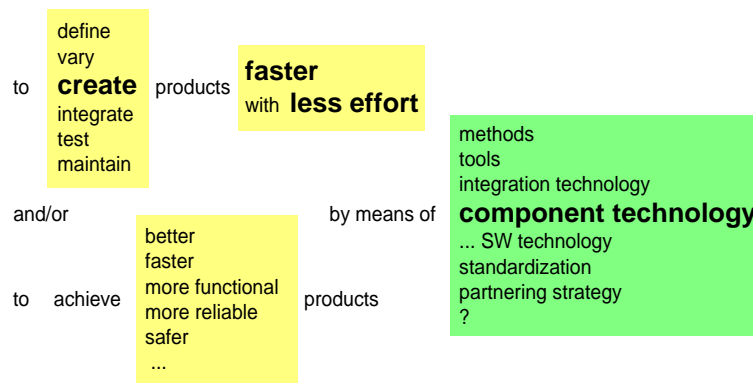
to

define
vary
**create**
integrate
test
maintain

products

**faster**
with **less effort**

and/or

by means of

methods
tools
integration technology
**component technology**
... SW technology
standardization
partnering strategy
?

to achieve

better
faster
more functional
more reliable
safer
...

products